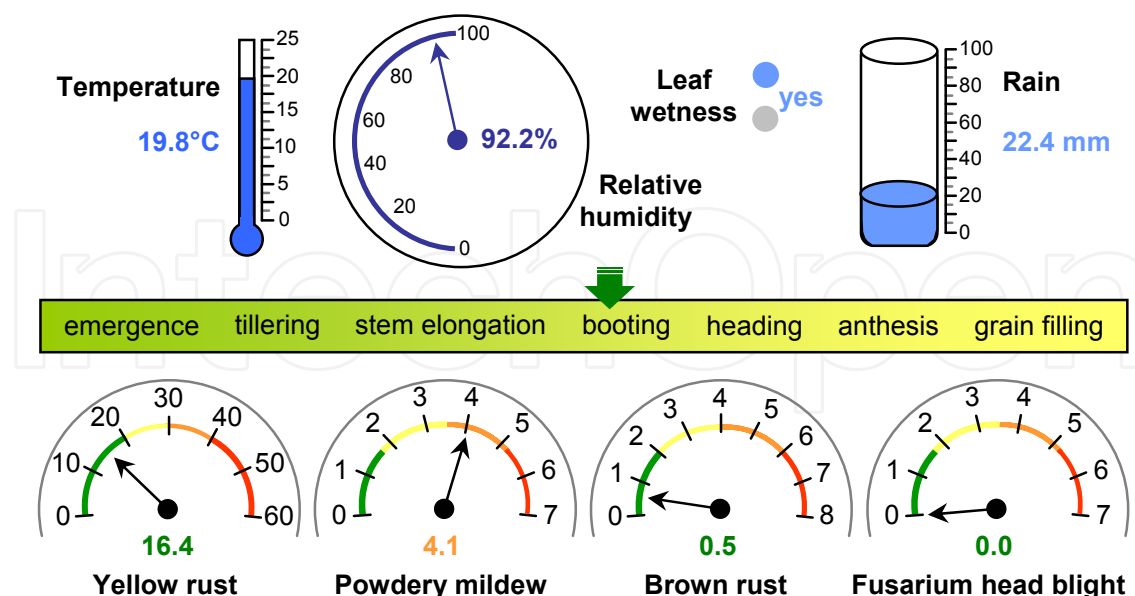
Temperature
19.8°C
25
20
15
10
5
0

100
80
60
40
20
0
92.2%
Relative humidity

Leaf wetness
yes

100
80
60
40
20
0
Rain
22.4 mm

emergence tillering stem elongation booting heading anthesis grain filling

0 10 20 30 40 50 60
16.4
Yellow rust

0 1 2 3 4 5 6 7
4.1
Powdery mildew

0 1 2 3 4 5 6 7 8
0.5
Brown rust

0 1 2 3 4 5 6 7
0.0
Fusarium head blight